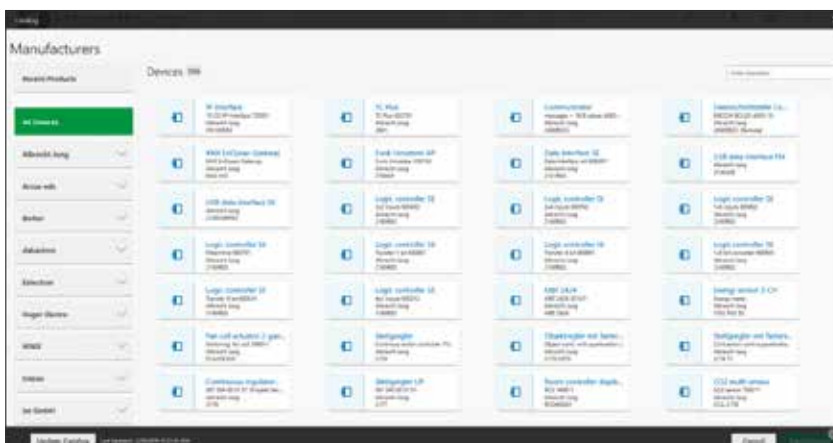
Manufacturers

Recent Products

All Devices

Albrecht Jung

Busch-Jaeger

Berker

Jung

Gira

Hager

Schneider

Devices

IP Interface

Albrecht Jung

TC Plus

Albrecht Jung

Communicator

Albrecht Jung

KNX

Albrecht Jung

USB data interface

Albrecht Jung

Logic controller

Albrecht Jung

Logic controller

Albrecht Jung

Logic controller

Albrecht Jung

Logic controller

Albrecht Jung

Logic controller

Albrecht Jung

Logic controller

Albrecht Jung

Logic controller

Albrecht Jung

Logic controller

Albrecht Jung

Logic controller

Albrecht Jung

Logic controller

Albrecht Jung

Energy sensor 3-CH

Albrecht Jung

Fan coil actuator

Albrecht Jung

Stetigregler

Albrecht Jung

Objektregler mit Tastsensor

Albrecht Jung

Stetigregler mit Tastsensor

Albrecht Jung

Continuous regulator

Albrecht Jung

Stetigregler UP

Albrecht Jung

Room controller

Albrecht Jung

CO2 multi sensor

Albrecht Jung

Update Catalog

Cancel